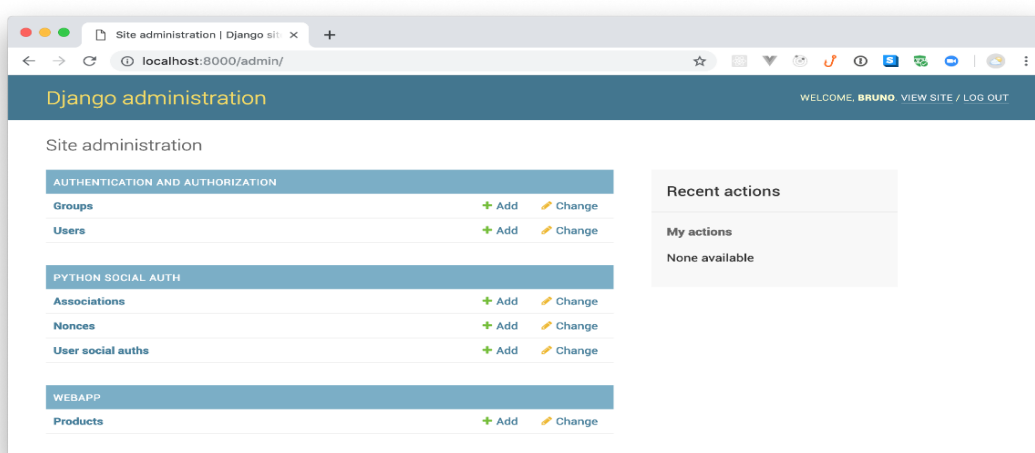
Site administration | Django sit ×

+

localhost:8000/admin/

Django administration

WELCOME, BRUNO. VIEW SITE / LOG OUT

Site administration

AUTHENTICATION AND AUTHORIZATION

| | | |
|---|---|---|
| Groups | + Add | Change |
| Users | + Add | Change |

PYTHON SOCIAL AUTH

| | | |
|---|---|---|
| Associations | + Add | Change |
| Nonces | + Add | Change |
| User social auths | + Add | Change |

WEBAPP

| | | |
|---|---|---|
| Products | + Add | Change |

Recent actions

My actions

None available